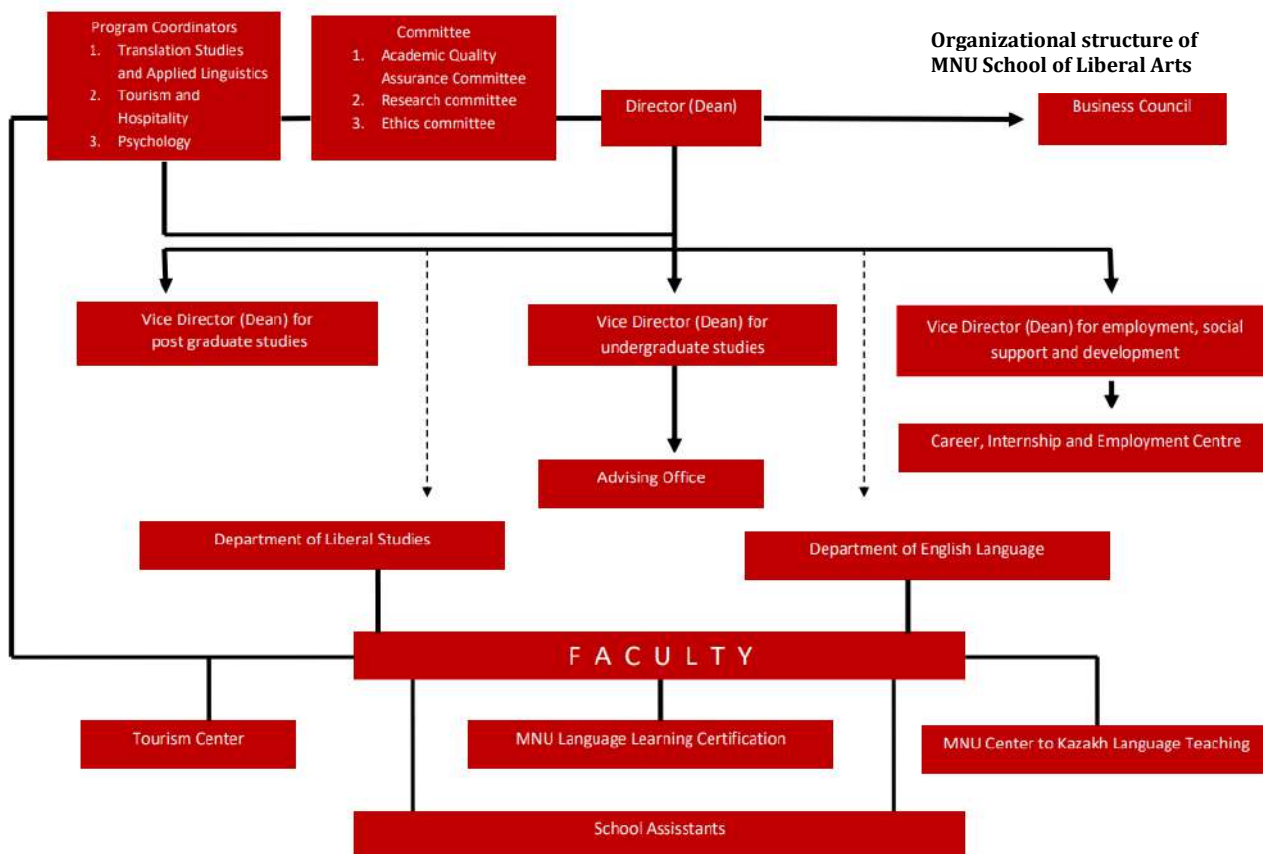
Organizational structure of MNU School of Liberal Arts

Program Coordinators
1. Translation Studies and Applied Linguistics
2. Tourism and Hospitality
3. Psychology

Committee
1. Academic Quality Assurance Committee
2. Research committee
3. Ethics committee

Director (Dean)

Business Council

Vice Director (Dean) for post graduate studies

Vice Director (Dean) for undergraduate studies

Vice Director (Dean) for employment, social support and development

Career, Internship and Employment Centre

Advising Office

Department of Liberal Studies

Department of English Language

FACULTY

Tourism Center

MNU Language Learning Certification

MNU Center to Kazakh Language Teaching

School Assisstants